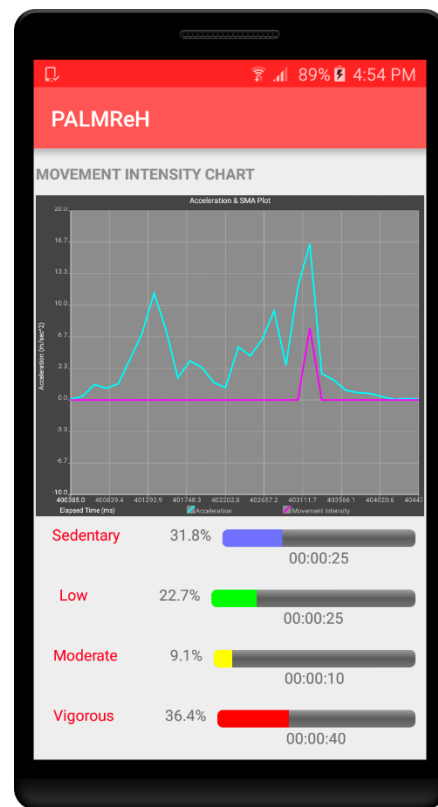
89% 4:54 PM

PALMReH

MOVEMENT INTENSITY CHART

Acceleration & SMA Plot

20.0
16.7
13.3
10.0
6.7
3.3
0.0
-3.3
-6.7
-10.0

Acceleration (m/sec^2)

400385.0 400839.4 401293.5 401748.3 402202.8 402657.2 403111.7 403566.1 404020.6 40447

Elapsed Time (ms)

Acceleration

Movement Intensity

Sedentary 31.8% 00:00:25

Low 22.7% 00:00:25

Moderate 9.1% 00:00:10

Vigorous 36.4% 00:00:40